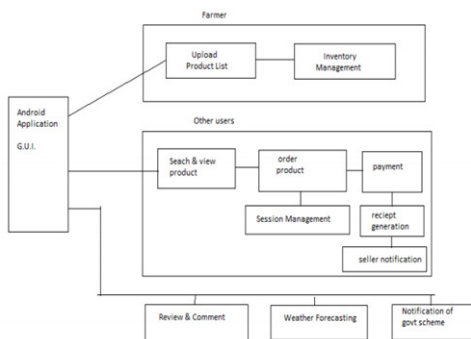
Farmer

Upload Product List

Inventory Management

Android Application

G.U.I.

Other users

Seach & view product

order product

payment

Session Management

reciept generation

seller notification

Review & Comment

Weather Forecasting

Notification of govt scheme